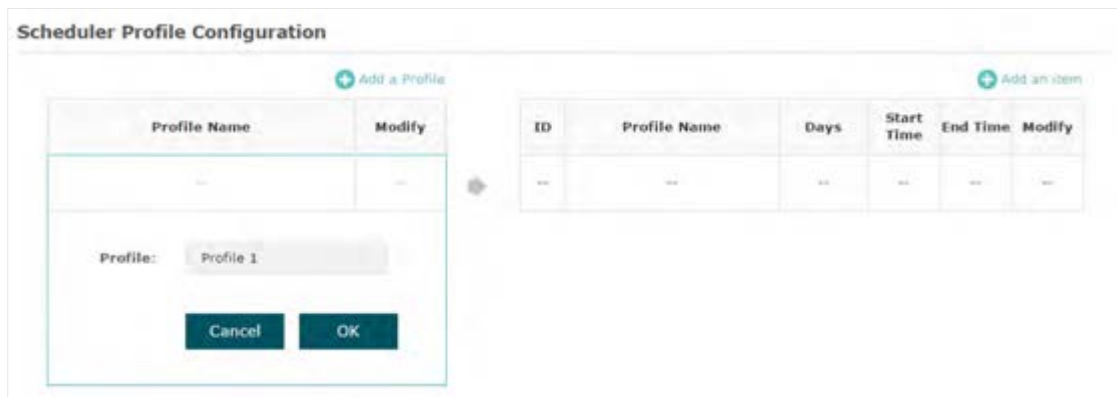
Scheduler Profile Configuration

Add a Profile

| Profile Name | Modify |
|---|---|
| -- | -- |

Profile: Profile 1

Cancel OK

Add an item

| ID | Profile Name | Days | Start Time | End Time | Modify |
|---|---|---|---|---|---|
| -- | -- | -- | -- | -- | -- |